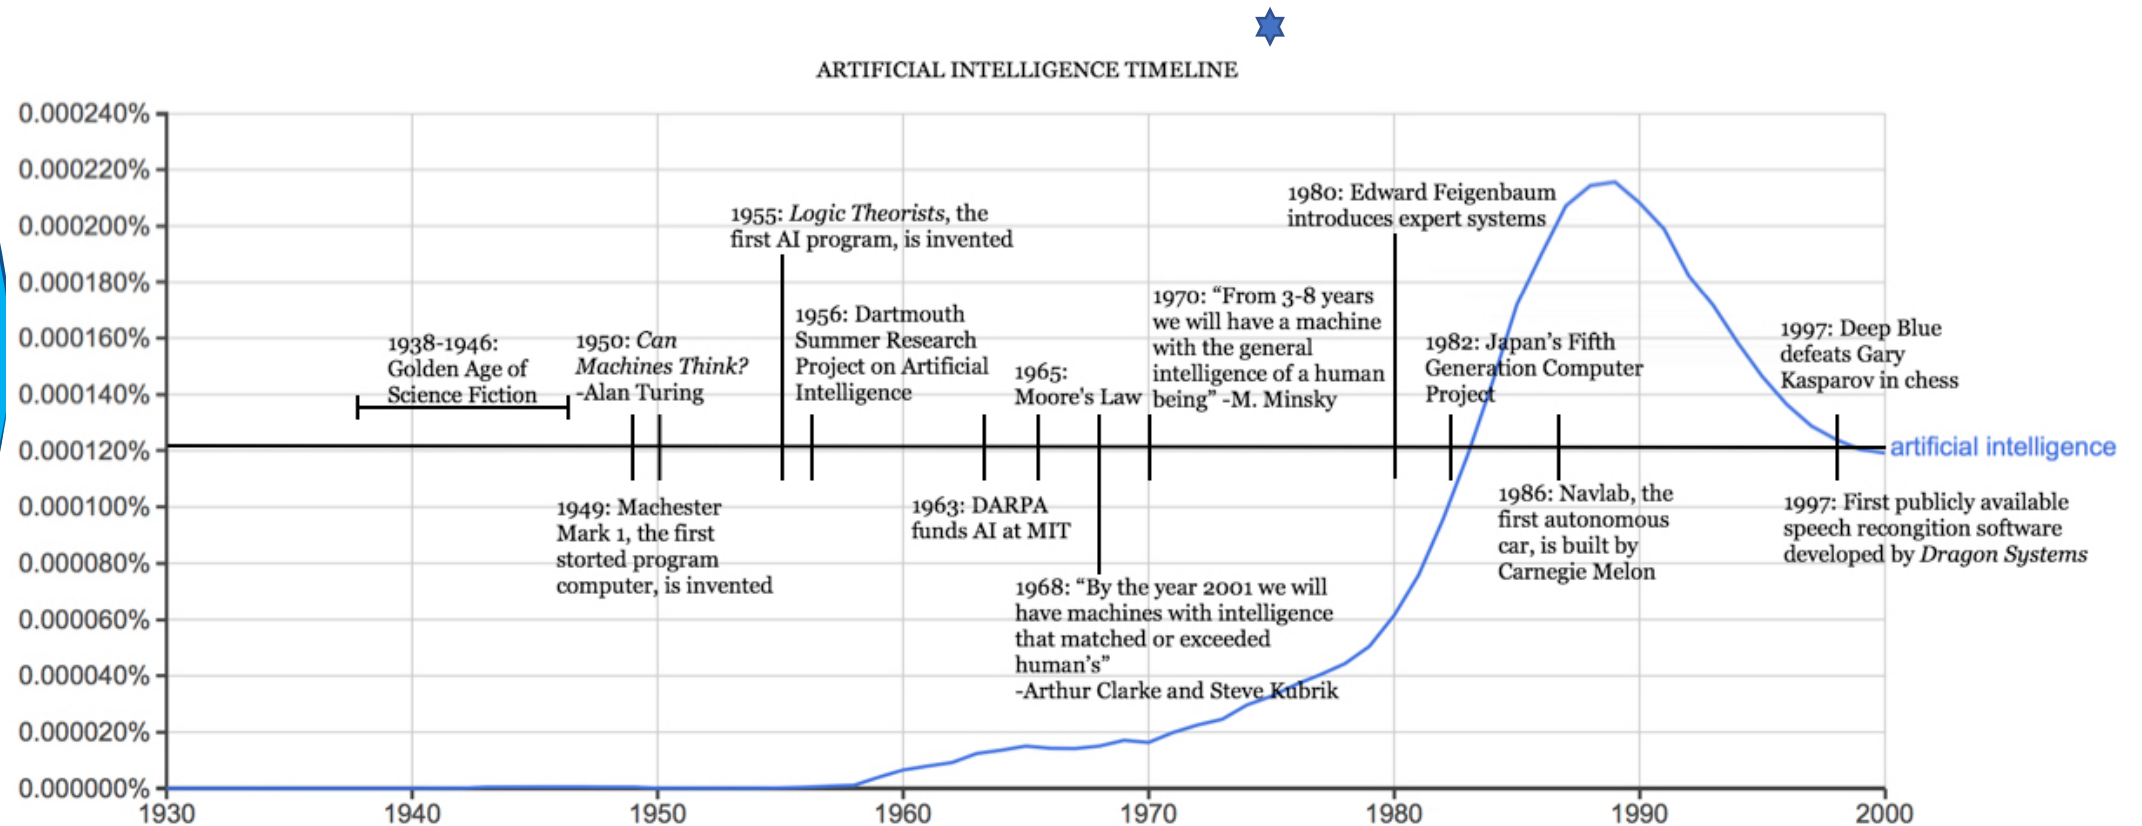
ARTIFICIAL INTELLIGENCE TIMELINE

0.000240%
0.000220%
0.000200%
0.000180%
0.000160%
0.000140%
0.000120%
0.000100%
0.000080%
0.000060%
0.000040%
0.000020%
0.000000%

1930 1940 1950 1960 1970 1980 1990 2000

1938-1946: Golden Age of Science Fiction

1950: *Can Machines Think?* -Alan Turing

1955: *Logic Theorists*, the first AI program, is invented

1956: Dartmouth Summer Research Project on Artificial Intelligence

1965: Moore's Law

1970: "From 3-8 years we will have a machine with the general intelligence of a human being" -M. Minsky

1980: Edward Feigenbaum introduces expert systems

1982: Japan's Fifth Generation Computer Project

1997: Deep Blue defeats Gary Kasparov in chess

artificial intelligence

1949: Machester Mark 1, the first storted program computer, is invented

1963: DARPA funds AI at MIT

1968: "By the year 2001 we will have machines with intelligence that matched or exceeded human's" -Arthur Clarke and Steve Kubrik

1986: Navlab, the first autonomous car, is built by Carnegie Melon

1997: First publicly available speech recongition software developed by *Dragon Systems*